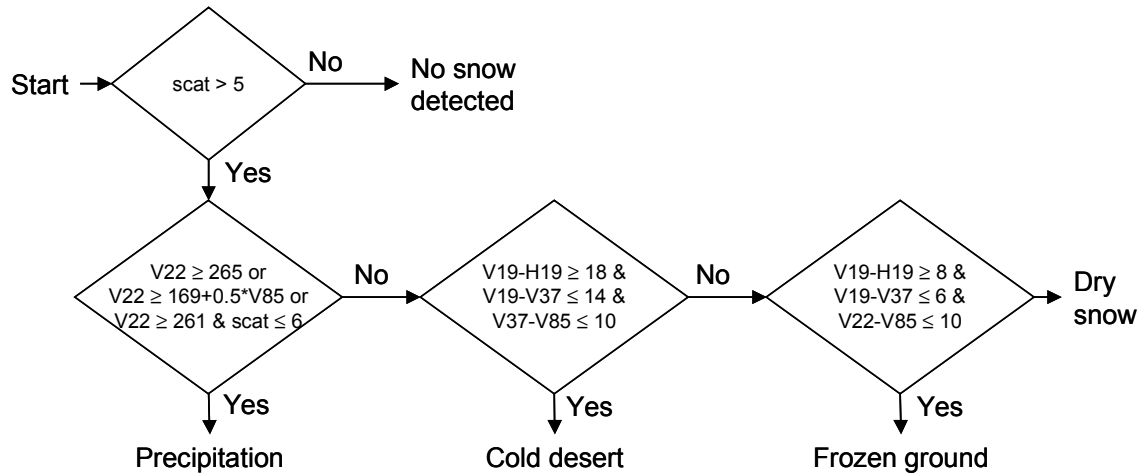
Start

scat > 5

No

No snow detected

Yes

V22 ≥ 265 or
V22 ≥ 169+0.5*V85 or
V22 ≥ 261 & scat ≤ 6

No

V19-H19 ≥ 18 &
V19-V37 ≤ 14 &
V37-V85 ≤ 10

No

V19-H19 ≥ 8 &
V19-V37 ≤ 6 &
V22-V85 ≤ 10

Dry snow

Yes

Precipitation

Yes

Cold desert

Yes

Frozen ground